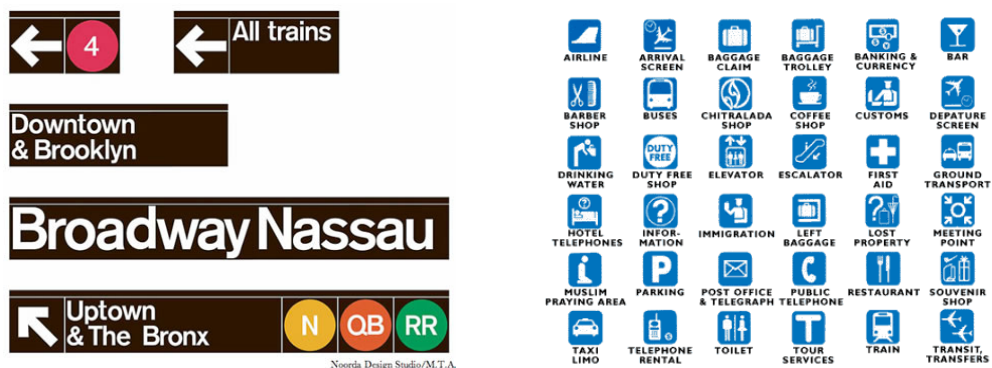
4

All trains

Downtown & Brooklyn

Broadway Nassau

Uptown & The Bronx

N QB RR

Noorda Design Studio/M.T.A.

AIRLINE
ARRIVAL SCREEN
BAGGAGE CLAIM
BAGGAGE TROLLEY
BANKING & CURRENCY
BAR

BARBER SHOP
BUSES
CHITRALADA SHOP
COFFEE SHOP
CUSTOMS
DEPATURE SCREEN

DRINKING WATER
DUTY FREE
DUTY FREE SHOP
ELEVATOR
ESCALATOR
FIRST AID
GROUND TRANSPORT

HOTEL TELEPHONES
INFOR-MATION
IMMIGRATION
LEFT BAGGAGE
LOST PROPERTY
MEETING POINT

MUSLIM PRAYING AREA
PARKING
POST OFFICE & TELEGRAPH
PUBLIC TELEPHONE
RESTAURANT
SOUVENIR SHOP

TAXI LIMO
TELEPHONE RENTAL
TOILET
TOUR SERVICES
TRAIN
TRANSIT, TRANSFERS